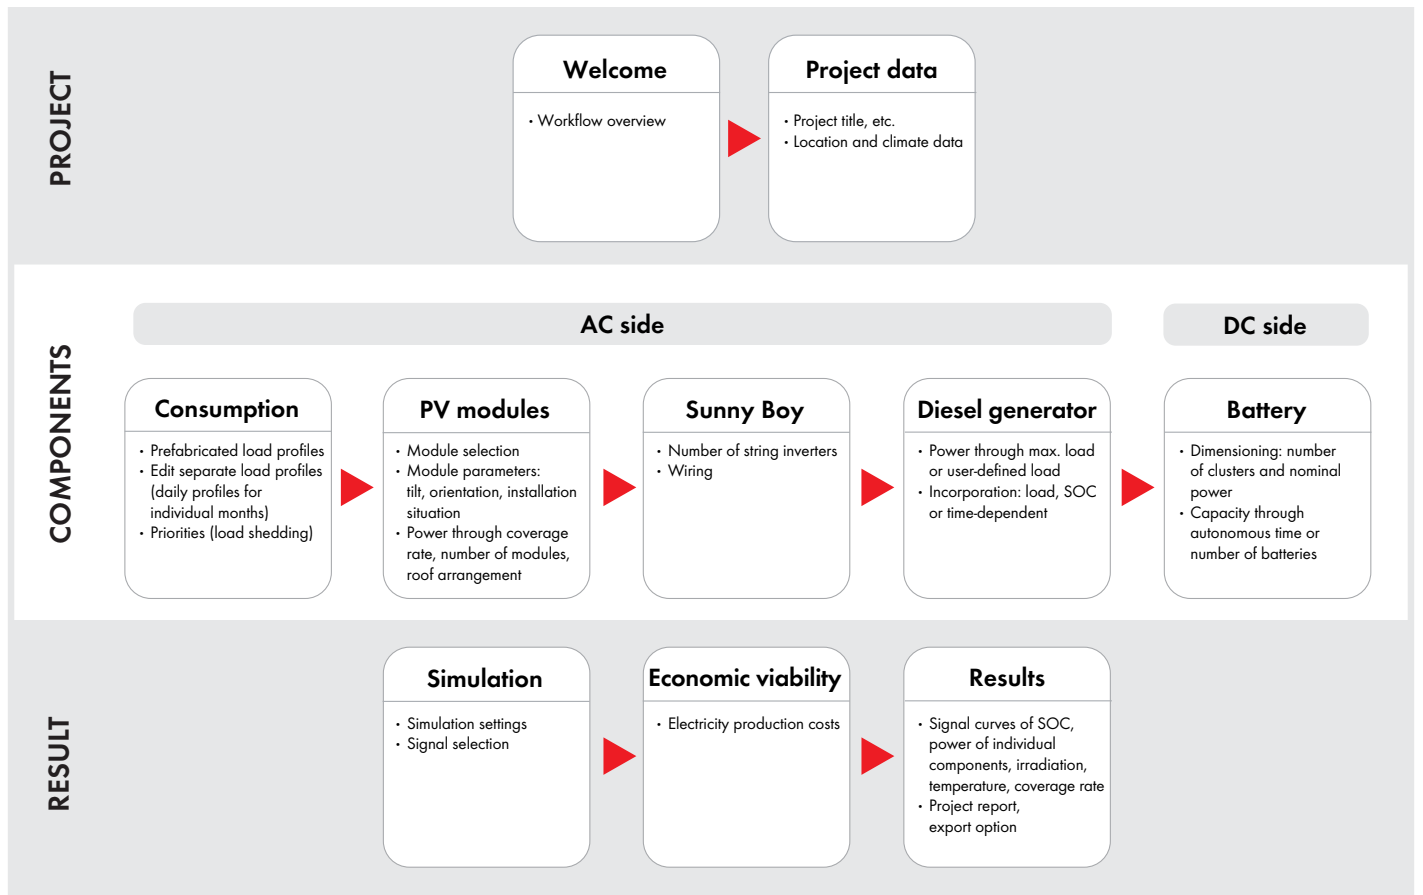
PROJECT

Welcome
· Workflow overview

Project data
· Project title, etc.
· Location and climate data

COMPONENTS

AC side

DC side

Consumption
· Prefabricated load profiles
· Edit separate load profiles (daily profiles for individual months)
· Priorities (load shedding)

PV modules
· Module selection
· Module parameters: tilt, orientation, installation situation
· Power through coverage rate, number of modules, roof arrangement

Sunny Boy
· Number of string inverters
· Wiring

Diesel generator
· Power through max. load or user-defined load
· Incorporation: load, SOC or time-dependent

Battery
· Dimensioning: number of clusters and nominal power
· Capacity through autonomous time or number of batteries

RESULT

Simulation
· Simulation settings
· Signal selection

Economic viability
· Electricity production costs

Results
· Signal curves of SOC, power of individual components, irradiation, temperature, coverage rate
· Project report, export option